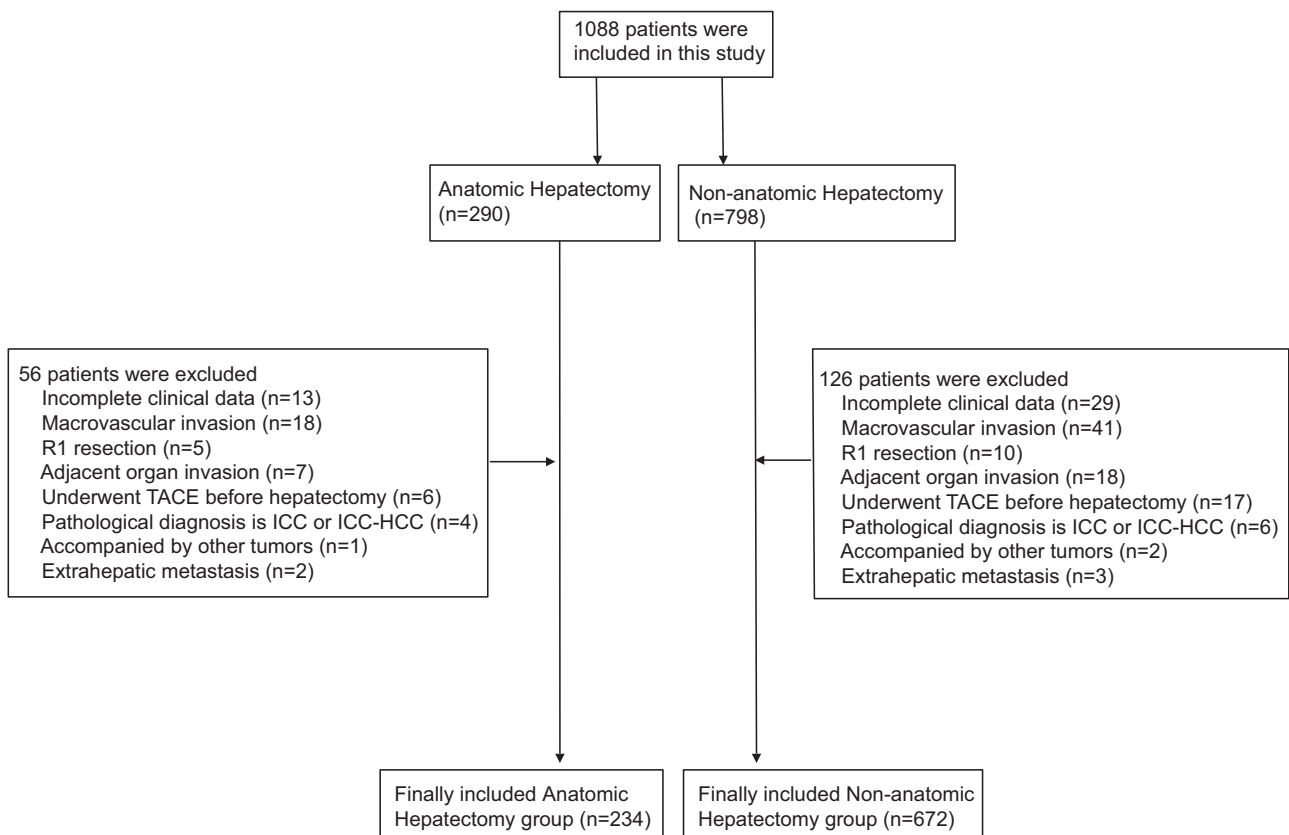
1088 patients were included in this study

Anatomic Hepatectomy (n=290)

Non-anatomic Hepatectomy (n=798)

56 patients were excluded
Incomplete clinical data (n=13)
Macrovascular invasion (n=18)
R1 resection (n=5)
Adjacent organ invasion (n=7)
Underwent TACE before hepatectomy (n=6)
Pathological diagnosis is ICC or ICC-HCC (n=4)
Accompanied by other tumors (n=1)
Extrahepatic metastasis (n=2)

126 patients were excluded
Incomplete clinical data (n=29)
Macrovascular invasion (n=41)
R1 resection (n=10)
Adjacent organ invasion (n=18)
Underwent TACE before hepatectomy (n=17)
Pathological diagnosis is ICC or ICC-HCC (n=6)
Accompanied by other tumors (n=2)
Extrahepatic metastasis (n=3)

Finally included Anatomic Hepatectomy group (n=234)

Finally included Non-anatomic Hepatectomy group (n=672)